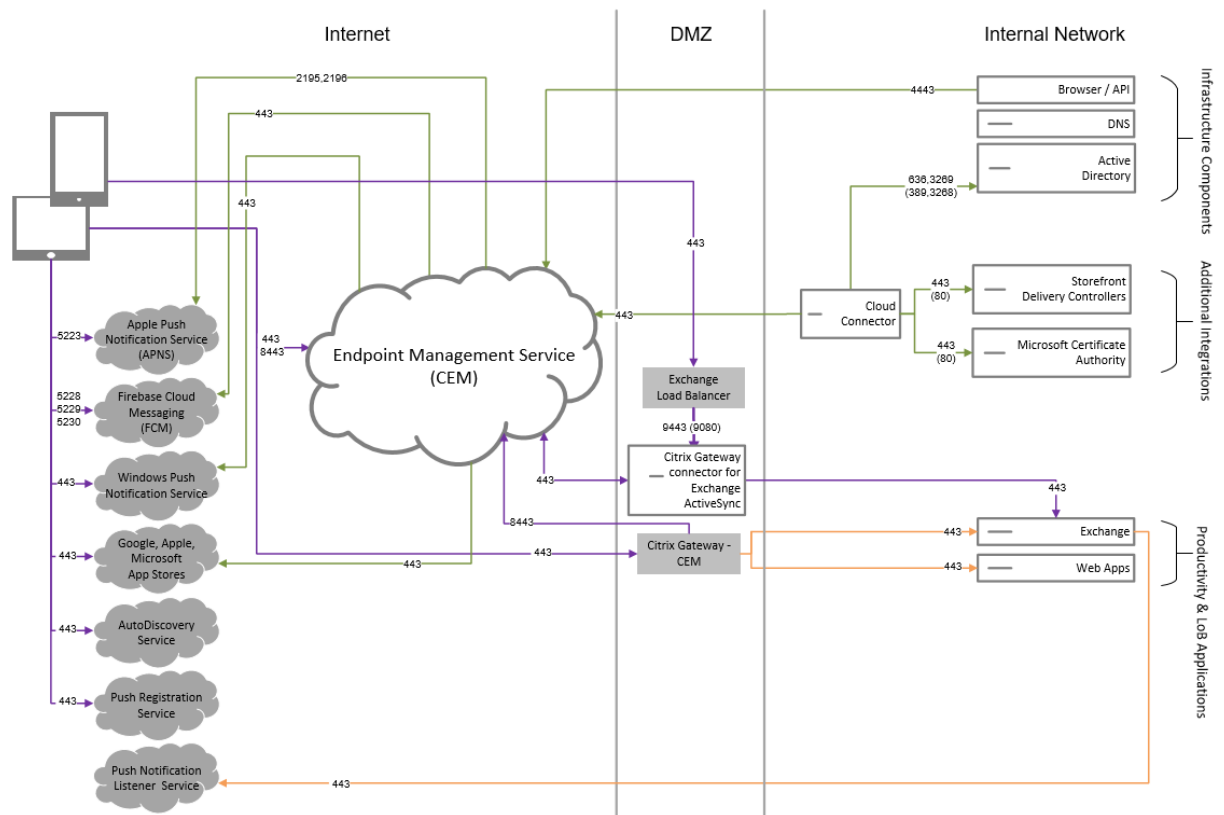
Internet

DMZ

Internal Network

2195,2196

443

443

4443

Browser / API

DNS

Active Directory

636,3269 (389,3268)

Infrastructure Components

443

443 (80)

Storefront Delivery Controllers

443 (80)

Microsoft Certificate Authority

Additional Integrations

Cloud Connector

443

5223

Apple Push Notification Service (APNS)

443 8443

Endpoint Management Service (CEM)

Exchange Load Balancer

5228 5229 5230

Firebase Cloud Messaging (FCM)

9443 (9080)

443

Windows Push Notification Service

443

Citrix Gateway connector for Exchange ActiveSync

443

8443

443

Exchange

443

Google, Apple, Microsoft App Stores

443

Citrix Gateway - CEM

443

443

Web Apps

Productivity & LoB Applications

443

AutoDiscovery Service

443

Push Registration Service

Push Notification Listener Service

443